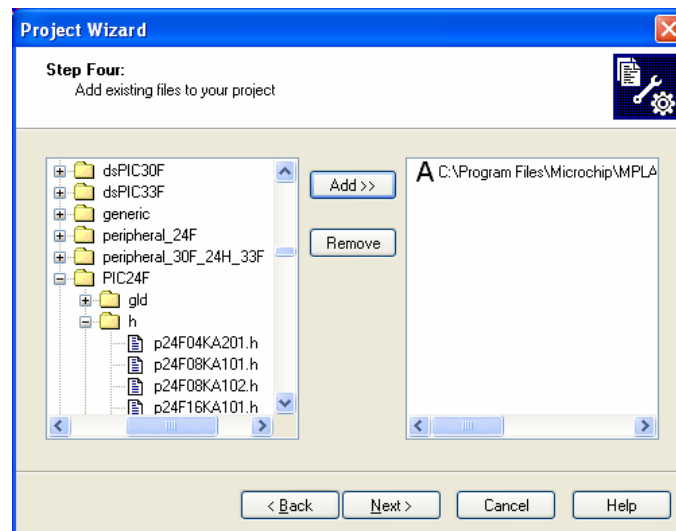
Project Wizard

Step Four:
Add existing files to your project

dsPIC30F
dsPIC33F
generic
peripheral_24F
peripheral_30F_24H_33F
PIC24F
gld
h
p24F04KA201.h
p24F08KA101.h
p24F08KA102.h
p24F16KA101.h

Add >>
Remove

A C:\Program Files\Microchip\MPLA

< Back
Next >
Cancel
Help